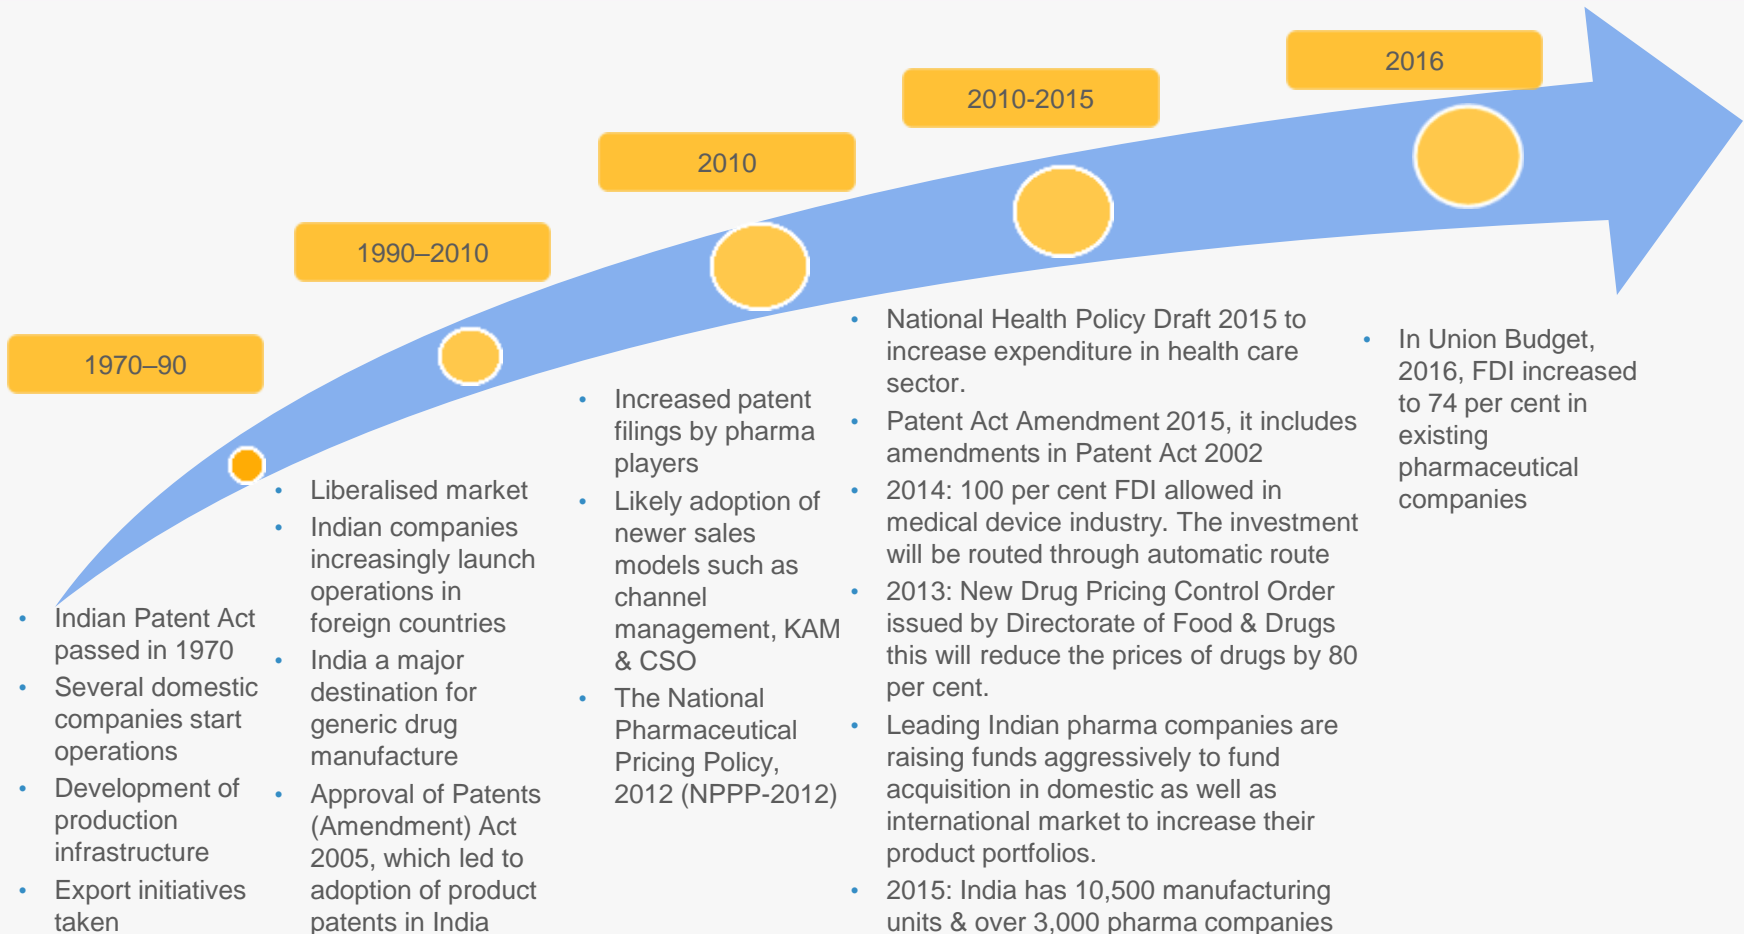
1970–90

- Indian Patent Act passed in 1970
- Several domestic companies start operations
- Development of production infrastructure
- Export initiatives taken

1990–2010

- Liberalised market
- Indian companies increasingly launch operations in foreign countries
- India a major destination for generic drug manufacture
- Approval of Patents (Amendment) Act 2005, which led to adoption of product patents in India

2010

- Increased patent filings by pharma players
- Likely adoption of newer sales models such as channel management, KAM & CSO
- The National Pharmaceutical Pricing Policy, 2012 (NPPP-2012)

2010-2015

- National Health Policy Draft 2015 to increase expenditure in health care sector.
- Patent Act Amendment 2015, it includes amendments in Patent Act 2002
- 2014: 100 per cent FDI allowed in medical device industry. The investment will be routed through automatic route
- 2013: New Drug Pricing Control Order issued by Directorate of Food & Drugs this will reduce the prices of drugs by 80 per cent.
- Leading Indian pharma companies are raising funds aggressively to fund acquisition in domestic as well as international market to increase their product portfolios.
- 2015: India has 10,500 manufacturing units & over 3,000 pharma companies

2016

- In Union Budget, 2016, FDI increased to 74 per cent in existing pharmaceutical companies